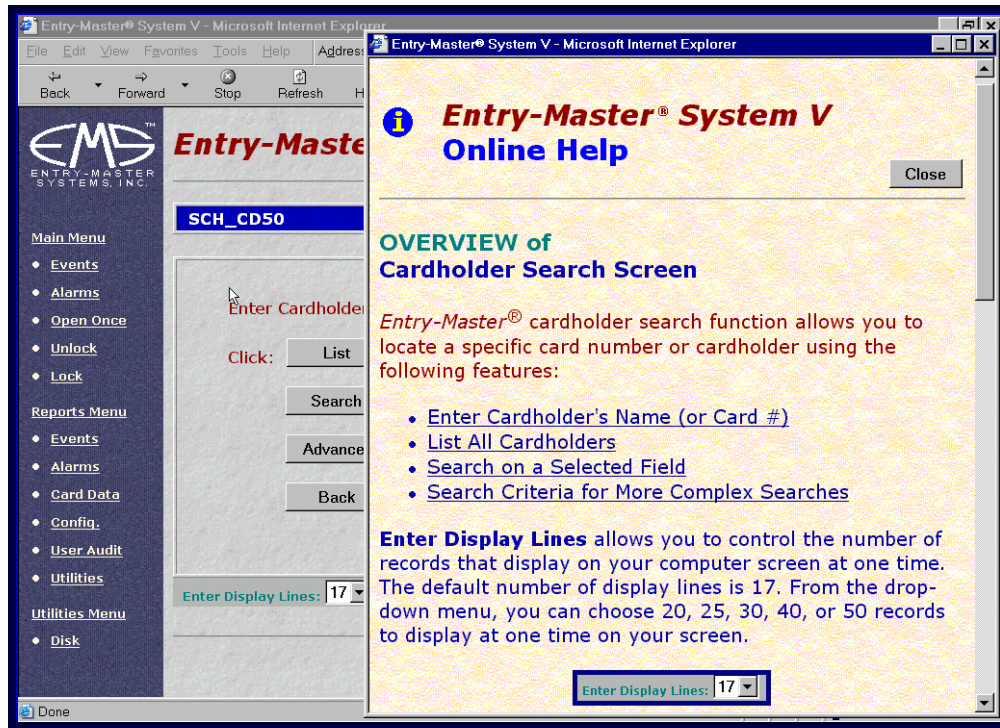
Entry-Master® System V - Microsoft Internet Explorer

File Edit View Favorites Tools Help Address

Back Forward Stop Refresh H

EMS ENTRY-MASTER SYSTEMS, INC.

Entry-Maste

SCH_CD50

Main Menu
• Events
• Alarms
• Open Once
• Unlock
• Lock

Reports Menu
• Events
• Alarms
• Card Data
• Config.
• User Audit
• Utilities

Utilities Menu
• Disk

Enter Cardholder

Click: List

Search

Advance

Back

Enter Display Lines: 17

Done

Entry-Master® System V - Microsoft Internet Explorer

Entry-Master® System V
Online Help

Close

OVERVIEW of
Cardholder Search Screen

Entry-Master® cardholder search function allows you to locate a specific card number or cardholder using the following features:

• Enter Cardholder's Name (or Card #)
• List All Cardholders
• Search on a Selected Field
• Search Criteria for More Complex Searches

Enter Display Lines allows you to control the number of records that display on your computer screen at one time. The default number of display lines is 17. From the drop-down menu, you can choose 20, 25, 30, 40, or 50 records to display at one time on your screen.

Enter Display Lines: 17